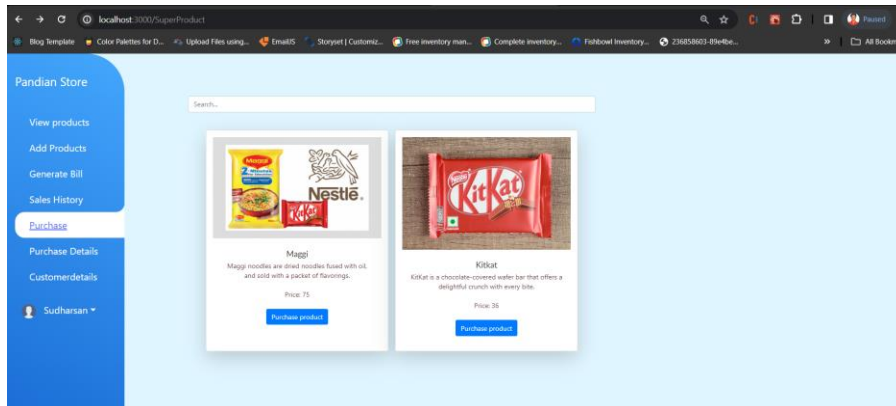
localhost:3000/SuperProduct

Paused

Blog Template Color Palettes for D... Upload Files using... EmailJS Storyset | Customiz... Free inventory man... Complete inventory... Fishbowl Inventory... 236858603-89e4be... » All Bookm

Pandian Store

View products
Add Products
Generate Bill
Sales History
Purchase
Purchase Details
Customerdetails
Sudharsan

Search...

Maggi
Nestlé
KitKat

Maggi
Maggi noodles are dried noodles fused with oil, and sold with a packet of flavorings.
Price: 75
Purchase product

KitKat
Kitkat
KitKat is a chocolate-covered wafer bar that offers a delightful crunch with every bite.
Price: 36
Purchase product